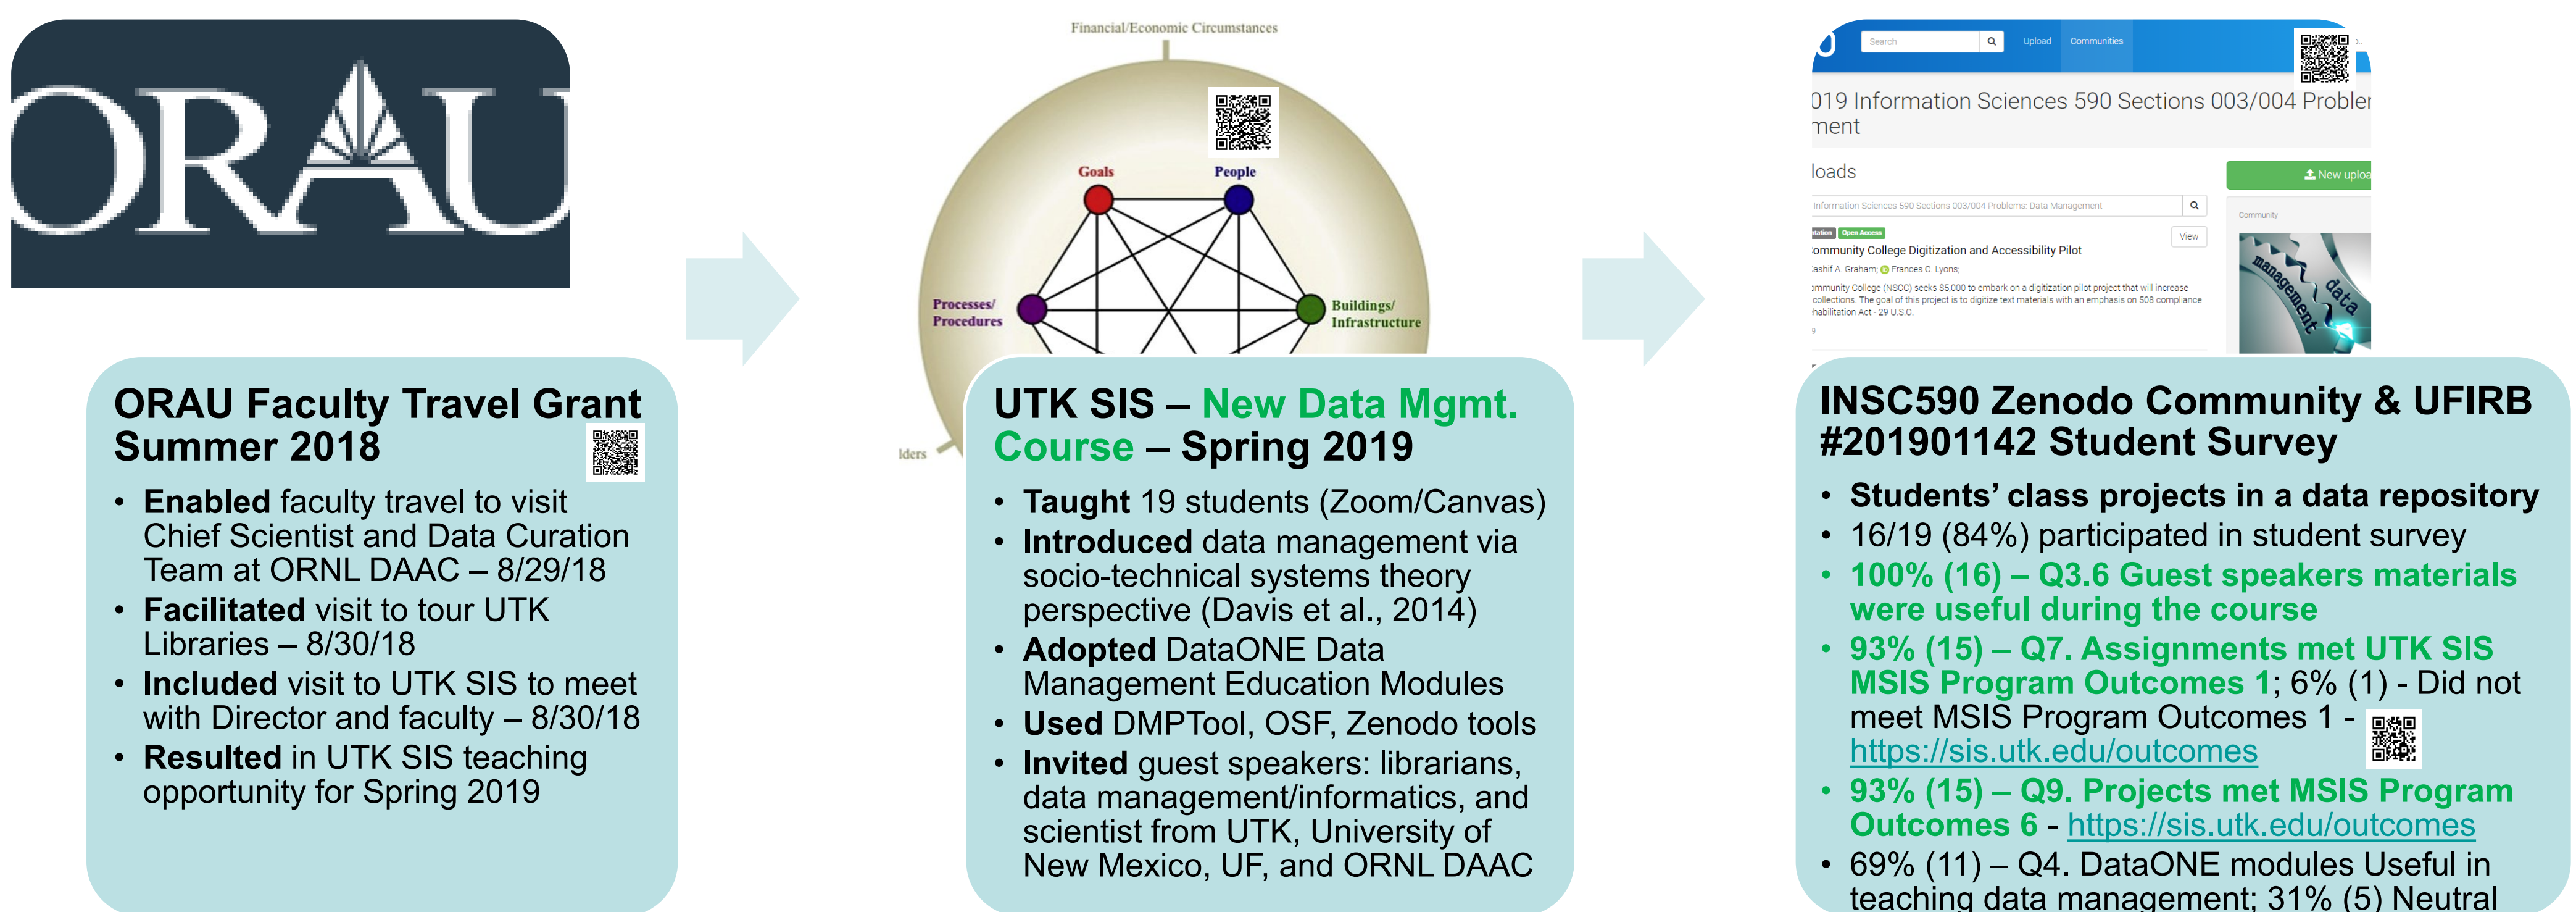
ORAU

ORAU Faculty Travel Grant Summer 2018

- Enabled faculty travel to visit Chief Scientist and Data Curation Team at ORNL DAAC – 8/29/18
- Facilitated visit to tour UTK Libraries – 8/30/18
- Included visit to UTK SIS to meet with Director and faculty – 8/30/18
- Resulted in UTK SIS teaching opportunity for Spring 2019

Financial/Economic Circumstances

Goals

People

Processes/ Procedures

Buildings/ Infrastructure

lders

UTK SIS – New Data Mgmt. Course – Spring 2019

- Taught 19 students (Zoom/Canvas)
- Introduced data management via socio-technical systems theory perspective (Davis et al., 2014)
- Adopted DataONE Data Management Education Modules
- Used DMPTool, OSF, Zenodo tools
- Invited guest speakers: librarians, data management/informatics, and scientist from UTK, University of New Mexico, UF, and ORNL DAAC

Search Upload Communities

019 Information Sciences 590 Sections 003/004 Probler ment

loads

New uploa

Information Sciences 590 Sections 003/004 Problems: Data Management

Community

ntation Open Access

View

ommunity College Digitization and Accessibility Pilot

ashif A. Graham; Frances C. Lyons;

ommunity College (NSCC) seeks $5,000 to embark on a digitization pilot project that will increase collections. The goal of this project is to digitize text materials with an emphasis on 508 compliance habilitation Act - 29 U.S.C.

data management

INSC590 Zenodo Community & UFIRB #201901142 Student Survey

- Students' class projects in a data repository
- 16/19 (84%) participated in student survey
- 100% (16) – Q3.6 Guest speakers materials were useful during the course
- 93% (15) – Q7. Assignments met UTK SIS MSIS Program Outcomes 1; 6% (1) - Did not meet MSIS Program Outcomes 1 - https://sis.utk.edu/outcomes
- 93% (15) – Q9. Projects met MSIS Program Outcomes 6 - https://sis.utk.edu/outcomes
- 69% (11) – Q4. DataONE modules Useful in teaching data management; 31% (5) Neutral